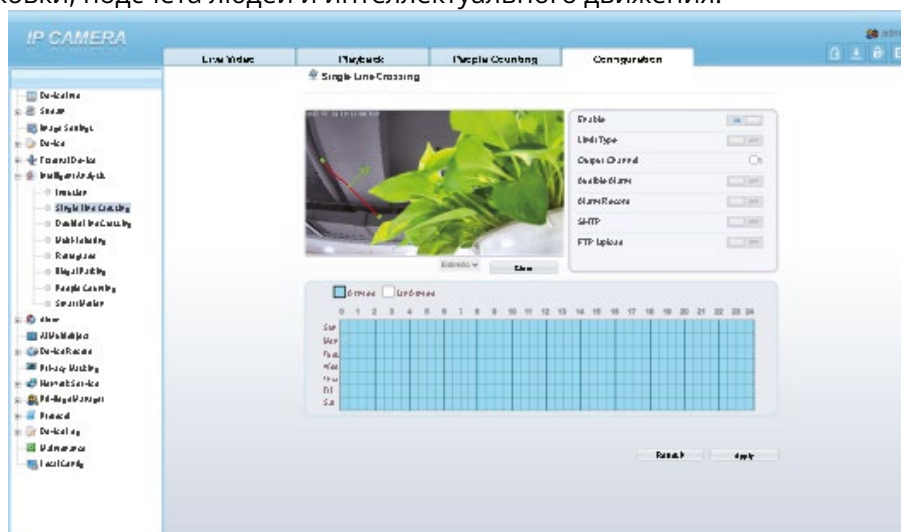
ковки, подсчета людей и интеллектуального движения.

IP CAMERA

Live Video | Playback | People Counting | Configuration

Single Line Crossing

Device Info
Stream
Image Settings
Device
External Device
Intelligent Analysis
Intrusion
Single Line Crossing
Double Line Crossing
Multi-loitering
Raining Loss
Illegal Parking
People Counting
Smart Motion
Alarm
All Multi-object
Device Record
Privacy Masking
Network Service
Privilege Manager
Protocol
Device Log
Maintenance
Local Config

Enable
Limit Type
Output Channel
Audible Alarm
Alarm Record
SMTP
FTP Upload

Clear

Arrange | Unarrange

0 1 2 3 4 5 6 7 8 9 10 11 12 13 14 15 16 17 18 19 20 21 22 23 24

Sun
Mon
Tue
Wed
Thu
Fri
Sat

Refresh | Apply